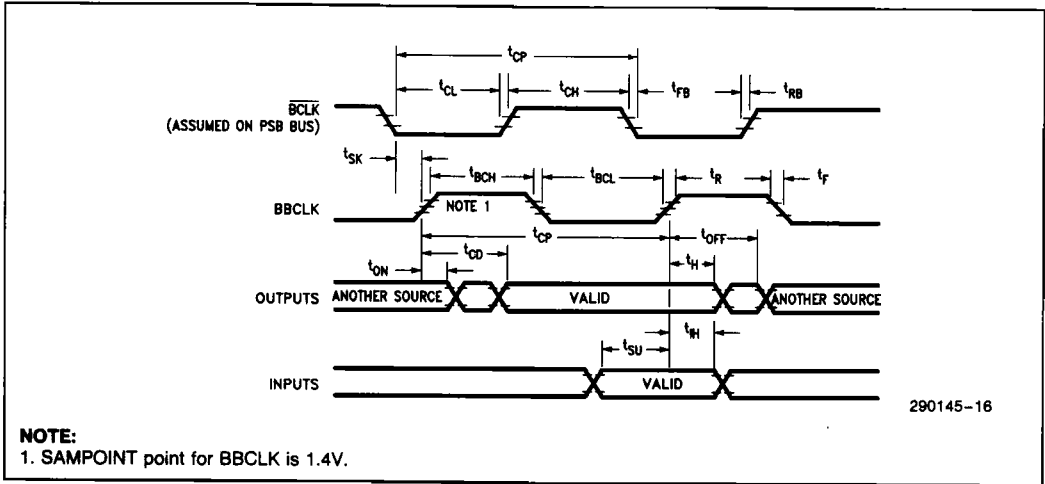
$t_{CP}$
$t_{CL}$
$t_{CH}$
$t_{FB}$
$t_{RB}$
$\overline{BCLK}$ (ASSUMED ON PSB BUS)
$t_{SK}$
$t_{BCH}$
$t_{BCL}$
$t_R$
$t_F$
BBCLK
NOTE 1
$t_{CP}$
$t_{OFF}$
$t_{CD}$
$t_{ON}$
$t_H$
OUTPUTS
ANOTHER SOURCE
VALID
ANOTHER SOURCE
$t_{IH}$
$t_{SU}$
INPUTS
VALID
290145–16

NOTE:
1. SAMPOINT point for BBCLK is 1.4V.